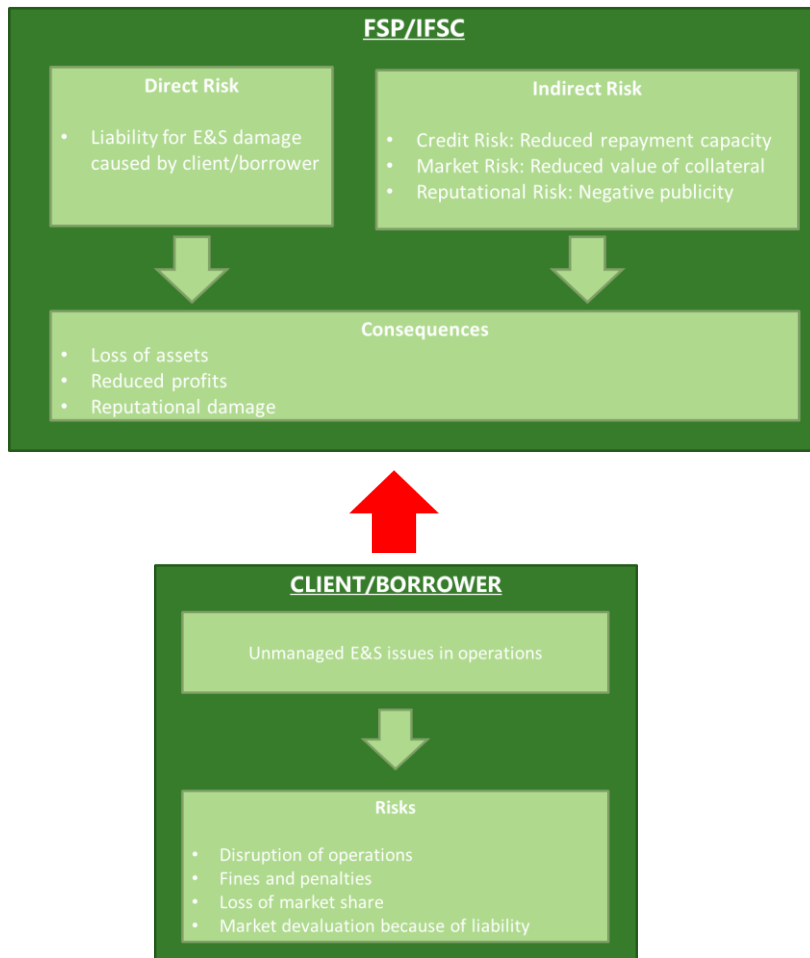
FSP/IFSC

Direct Risk

- Liability for E&S damage caused by client/borrower

Indirect Risk

- Credit Risk: Reduced repayment capacity
- Market Risk: Reduced value of collateral
- Reputational Risk: Negative publicity

Consequences

- Loss of assets
- Reduced profits
- Reputational damage

CLIENT/BORROWER

Unmanaged E&S issues in operations

Risks

- Disruption of operations
- Fines and penalties
- Loss of market share
- Market devaluation because of liability